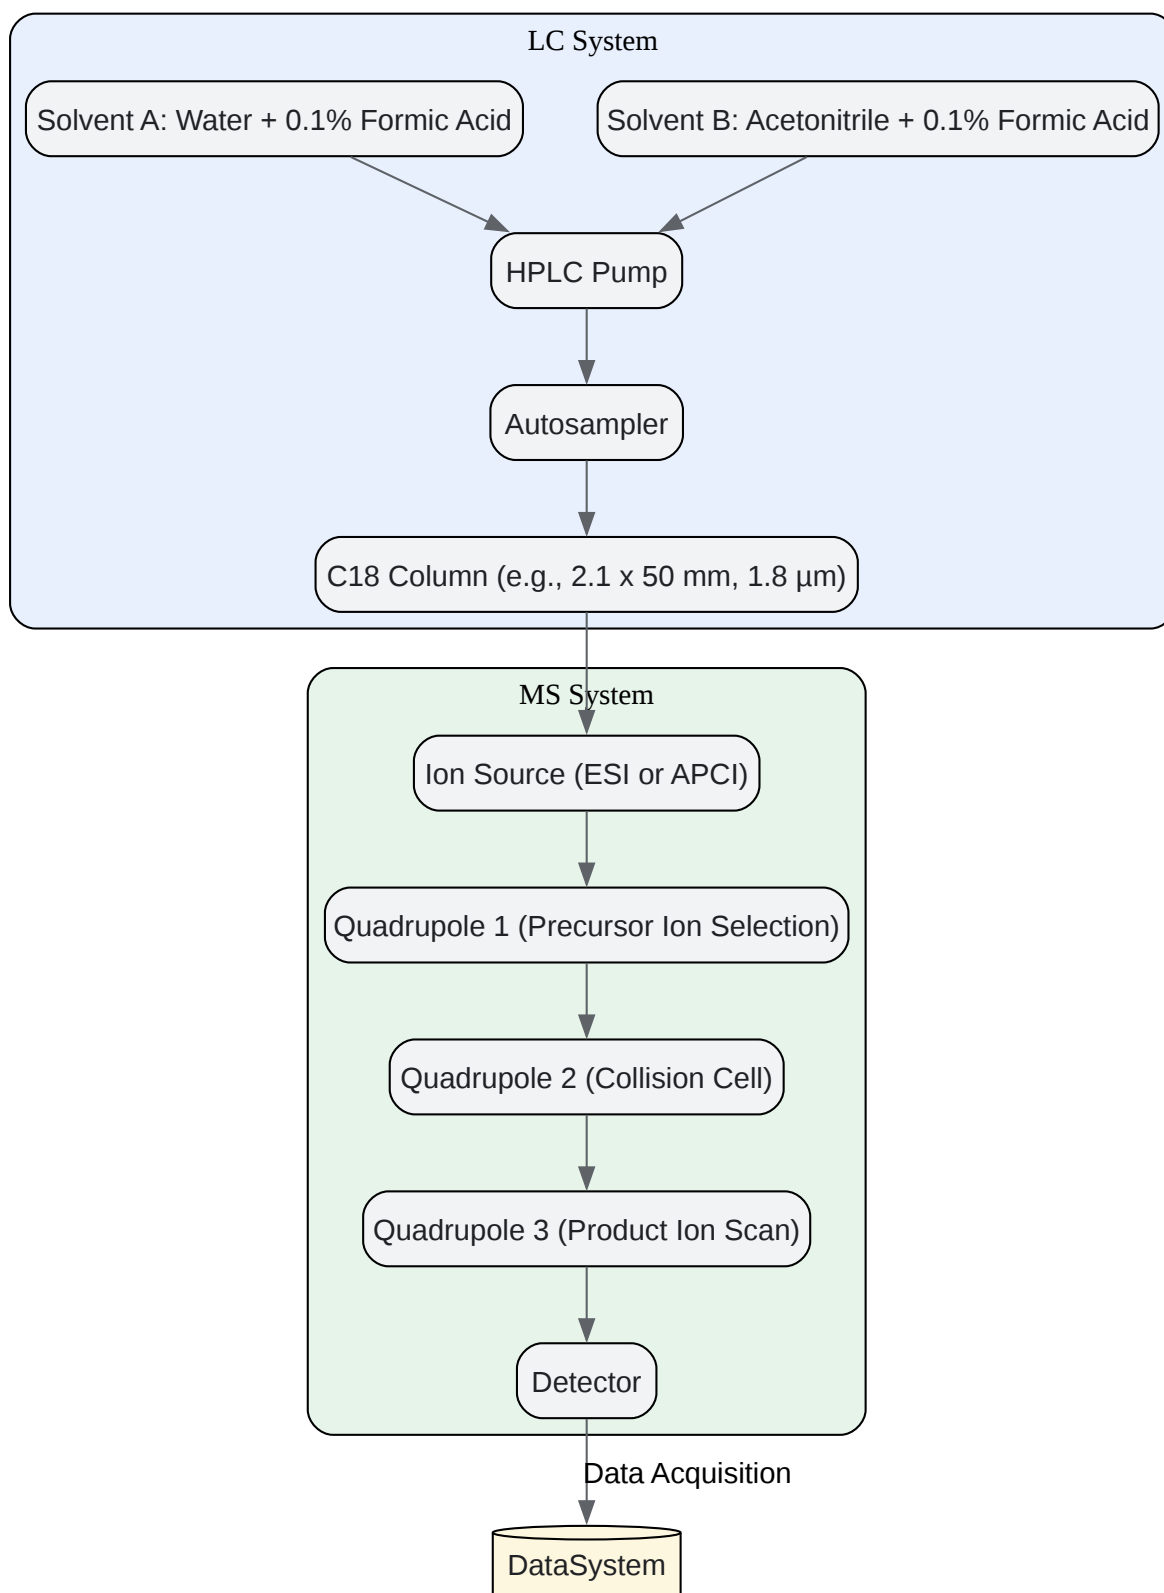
LC System

Solvent A: Water + 0.1% Formic Acid

Solvent B: Acetonitrile + 0.1% Formic Acid

HPLC Pump

Autosampler

C18 Column (e.g., 2.1 x 50 mm, 1.8 µm)

MS System

Ion Source (ESI or APCI)

Quadrupole 1 (Precursor Ion Selection)

Quadrupole 2 (Collision Cell)

Quadrupole 3 (Product Ion Scan)

Detector

Data Acquisition

DataSystem